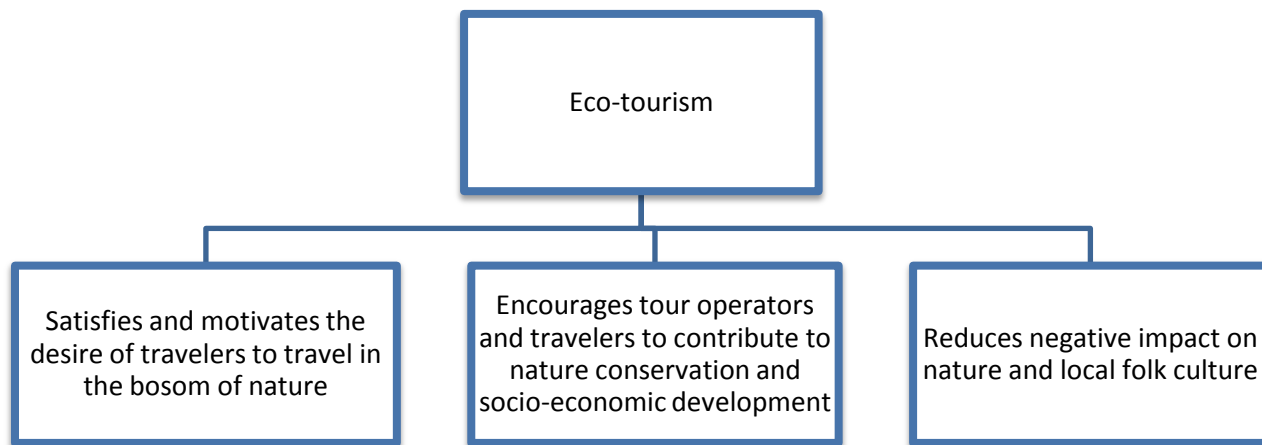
Eco-tourism

Satisfies and motivates the desire of travelers to travel in the bosom of nature

Encourages tour operators and travelers to contribute to nature conservation and socio-economic development

Reduces negative impact on nature and local folk culture